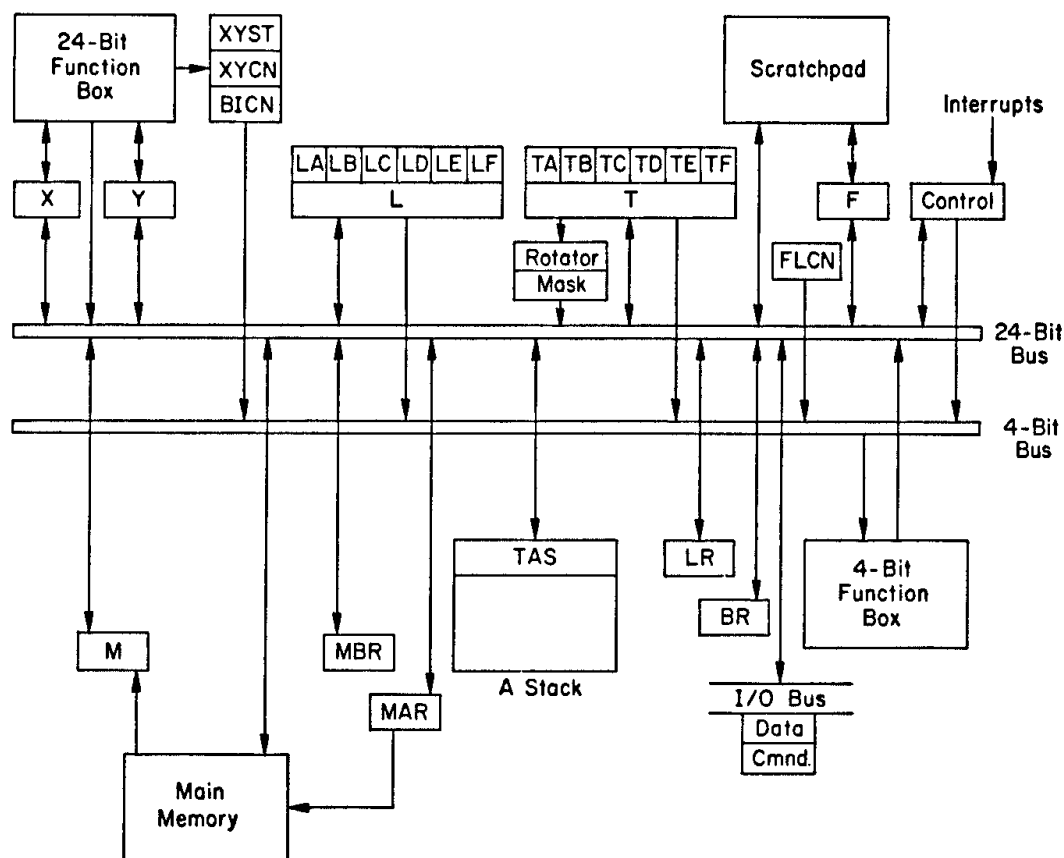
24-Bit Function Box

XYST
XYCN
BICN

Scratchpad

Interrupts

LA LB LC LD LE LF
L

TA TB TC TD TE TF
T

X

Y

F

Control

Rotator
Mask

FLCN

24-Bit Bus

4-Bit Bus

TAS

A Stack

LR

BR

4-Bit Function Box

M

MBR

MAR

I/O Bus
Data
Cmnd.

Main Memory